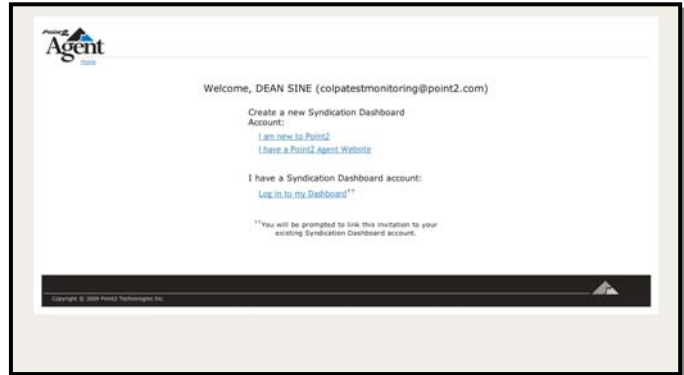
Point2 Agent
Home

Welcome, DEAN SINE (colpatestmonitoring@point2.com)

Create a new Syndication Dashboard Account:
I am new to Point2
I have a Point2 Agent Website

I have a Syndication Dashboard account:
Log in to my Dashboard$^{**}$

$^{**}$You will be prompted to link this invitation to your existing Syndication Dashboard account.

Copyright © 2009 Point2 Technologies Inc.